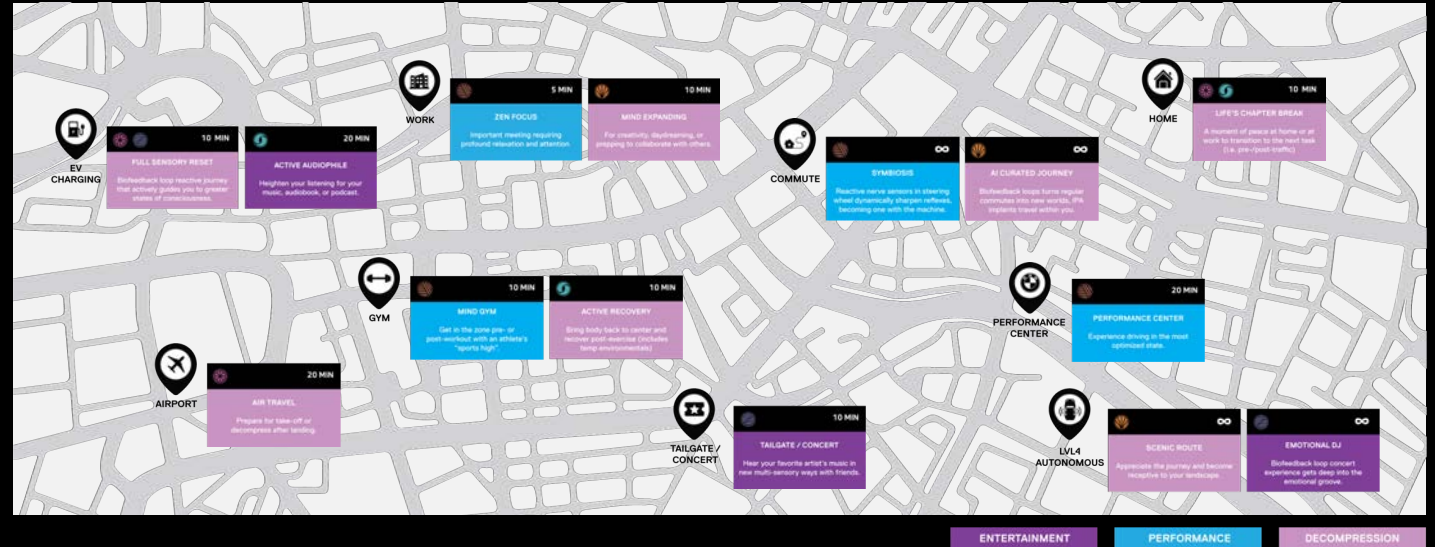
EV CHARGING

10 MIN
FULL SENSORY RESET
Biofeedback loop reactive journey that actively guides you to greater states of consciousness.

20 MIN
ACTIVE AUDIOPHILE
Heighten your listening for your music, audiobook, or podcast.

WORK

5 MIN
ZEN FOCUS
Important meeting requiring profound relaxation and attention

10 MIN
MIND EXPANDING
For creativity, daydreaming, or prepping to collaborate with others.

COMMUTE

∞
SYMBIOSIS
Reactive nerve sensors in steering wheel dynamically sharpen reflexes, becoming one with the machine.

∞
AI CURATED JOURNEY
Biofeedback loops turns regular commutes into new worlds. IPA implants travel within you.

HOME

10 MIN
LIFE'S CHAPTER BREAK
A moment of peace at home or at work to transition to the next task (i.e. pre-/post-traffic)

GYM

10 MIN
MIND GYM
Get in the zone pre- or post-workout with an athlete's "sports high".

10 MIN
ACTIVE RECOVERY
Bring body back to center and recover post-exercise (includes temp environmentals)

PERFORMANCE CENTER

20 MIN
PERFORMANCE CENTER
Experience driving in the most optimized state.

AIRPORT

20 MIN
AIR TRAVEL
Prepare for take-off or decompress after landing.

TAILGATE / CONCERT

10 MIN
TAILGATE / CONCERT
Hear your favorite artist's music in new multi-sensory ways with friends.

LVL4 AUTONOMOUS

∞
SCENIC ROUTE
Appreciate the journey and become receptive to your landscape.

∞
EMOTIONAL DJ
Biofeedback loop concert experience gets deep into the emotional groove.

ENTERTAINMENT
PERFORMANCE
DECOMPRESSION